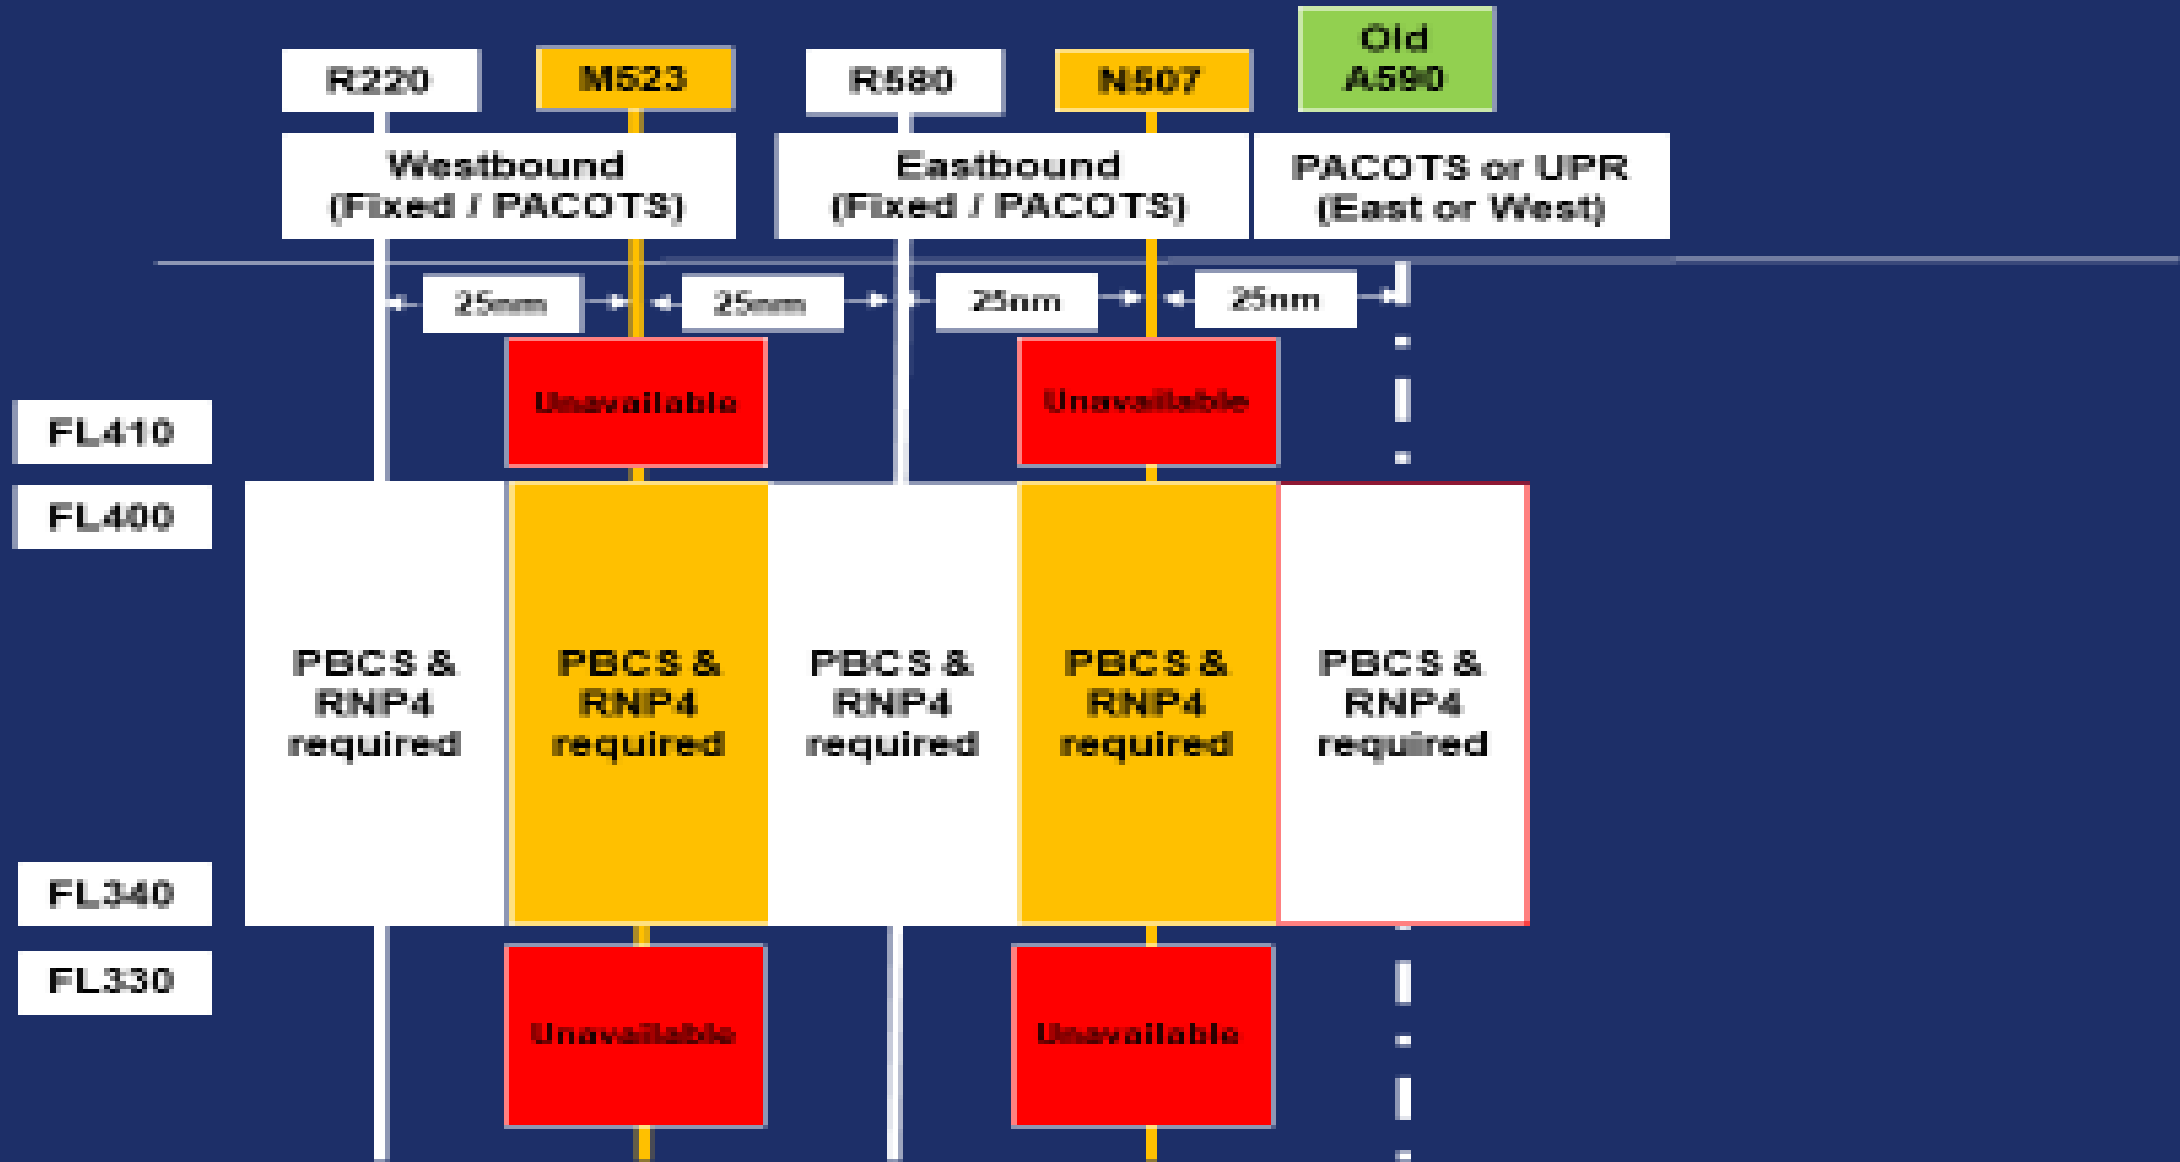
R220

M523

R580

N507

Old A590

Westbound (Fixed / PACOTS)

Eastbound (Fixed / PACOTS)

PACOTS or UPR (East or West)

25nm

25nm

25nm

25nm

Unavailable

Unavailable

FL410

FL400

PBCS & RNP4 required

PBCS & RNP4 required

PBCS & RNP4 required

PBCS & RNP4 required

PBCS & RNP4 required

FL340

FL330

Unavailable

Unavailable